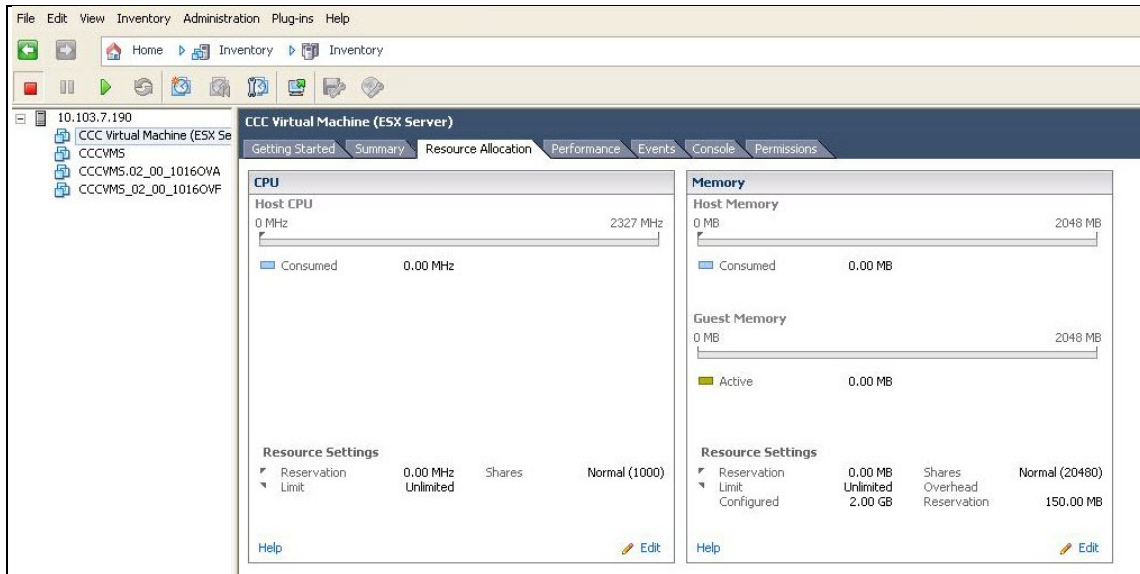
File Edit View Inventory Administration Plug-ins Help

Home Inventory Inventory

10.103.7.190
CCC Virtual Machine (ESX Se
CCCVMS
CCCVMS.02_00_1016OVA
CCCVMS_02_00_1016OVF

CCC Virtual Machine (ESX Server)

Getting Started Summary Resource Allocation Performance Events Console Permissions

CPU
Host CPU
0 MHz 2327 MHz

Consumed 0.00 MHz

Resource Settings
Reservation 0.00 MHz Shares Normal (1000)
Limit Unlimited

Help Edit

Memory
Host Memory
0 MB 2048 MB

Consumed 0.00 MB

Guest Memory
0 MB 2048 MB

Active 0.00 MB

Resource Settings
Reservation 0.00 MB Shares Normal (20480)
Limit Unlimited Overhead
Configured 2.00 GB Reservation 150.00 MB

Help Edit